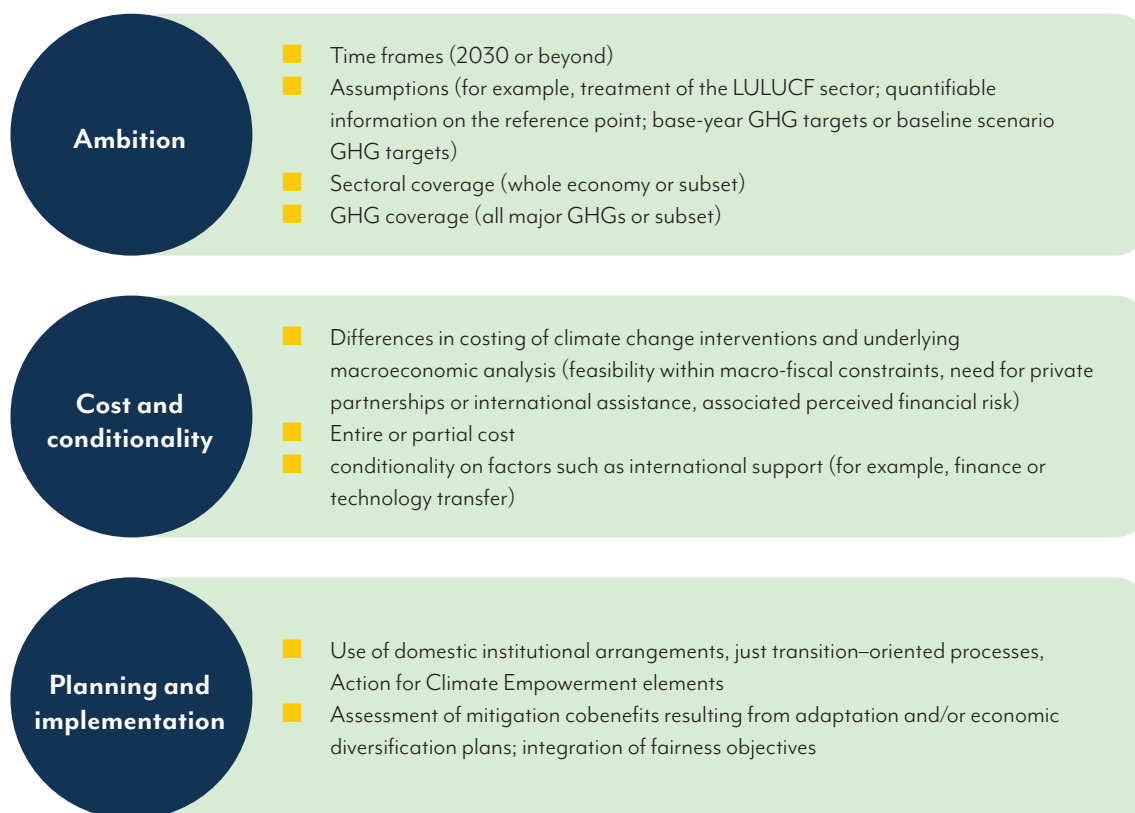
Ambition

- Time frames (2030 or beyond)
- Assumptions (for example, treatment of the LULUCF sector; quantifiable information on the reference point; base-year GHG targets or baseline scenario GHG targets)
- Sectoral coverage (whole economy or subset)
- GHG coverage (all major GHGs or subset)

Cost and conditionality

- Differences in costing of climate change interventions and underlying macroeconomic analysis (feasibility within macro-fiscal constraints, need for private partnerships or international assistance, associated perceived financial risk)
- Entire or partial cost
- conditionality on factors such as international support (for example, finance or technology transfer)

Planning and implementation

- Use of domestic institutional arrangements, just transition–oriented processes, Action for Climate Empowerment elements
- Assessment of mitigation cobenefits resulting from adaptation and/or economic diversification plans; integration of fairness objectives